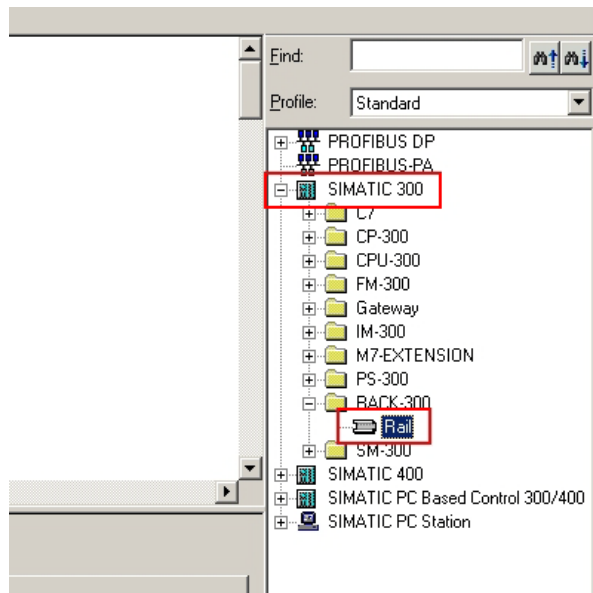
Find:

Profile: Standard

PROFIBUS DP
PROFIBUS-PA
SIMATIC 300
C7
CP-300
CPU-300
FM-300
Gateway
IM-300
M7-EXTENSION
PS-300
RACK-300
Rail
SM-300
SIMATIC 400
SIMATIC PC Based Control 300/400
SIMATIC PC Station